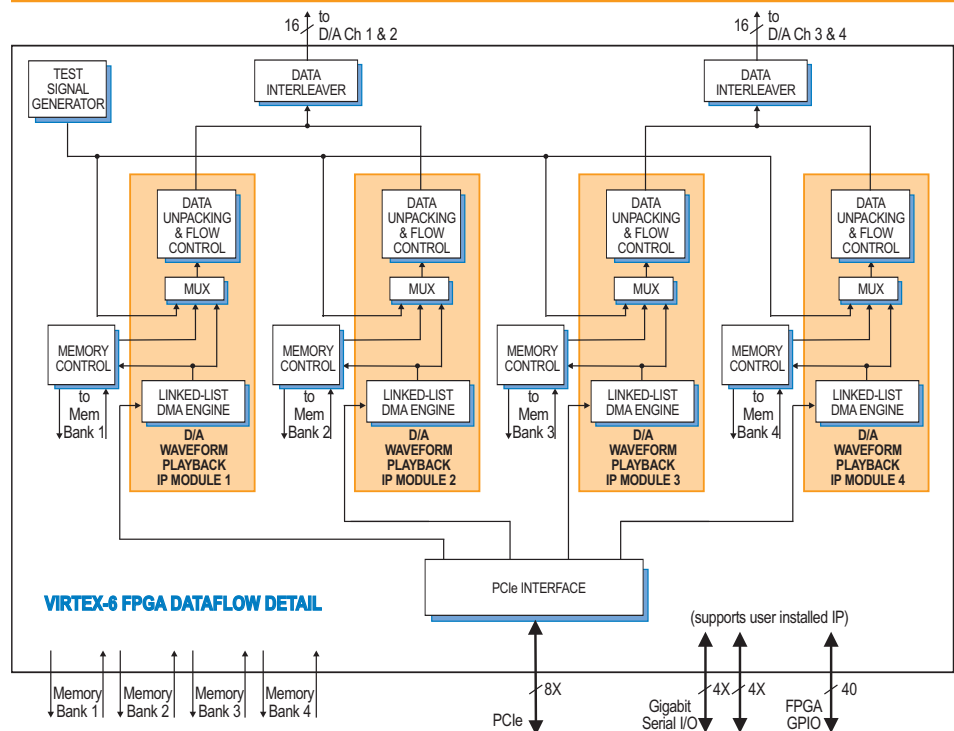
16 to D/A Ch 1 & 2

16 to D/A Ch 3 & 4

TEST SIGNAL GENERATOR

DATA INTERLEAVER

DATA INTERLEAVER

DATA UNPACKING & FLOW CONTROL

MUX

MEMORY CONTROL

to Mem Bank 1

LINKED-LIST DMA ENGINE

D/A WAVEFORM PLAYBACK IP MODULE 1

DATA UNPACKING & FLOW CONTROL

MUX

MEMORY CONTROL

to Mem Bank 2

LINKED-LIST DMA ENGINE

D/A WAVEFORM PLAYBACK IP MODULE 2

DATA UNPACKING & FLOW CONTROL

MUX

MEMORY CONTROL

to Mem Bank 3

LINKED-LIST DMA ENGINE

D/A WAVEFORM PLAYBACK IP MODULE 3

DATA UNPACKING & FLOW CONTROL

MUX

MEMORY CONTROL

to Mem Bank 4

LINKED-LIST DMA ENGINE

D/A WAVEFORM PLAYBACK IP MODULE 4

PCIe INTERFACE

VIRTEX-6 FPGA DATAFLOW DETAIL

(supports user installed IP)

Memory Bank 1

Memory Bank 2

Memory Bank 3

Memory Bank 4

8X

PCIe

4X 4X

Gigabit Serial I/O

40

FPGA GPIO